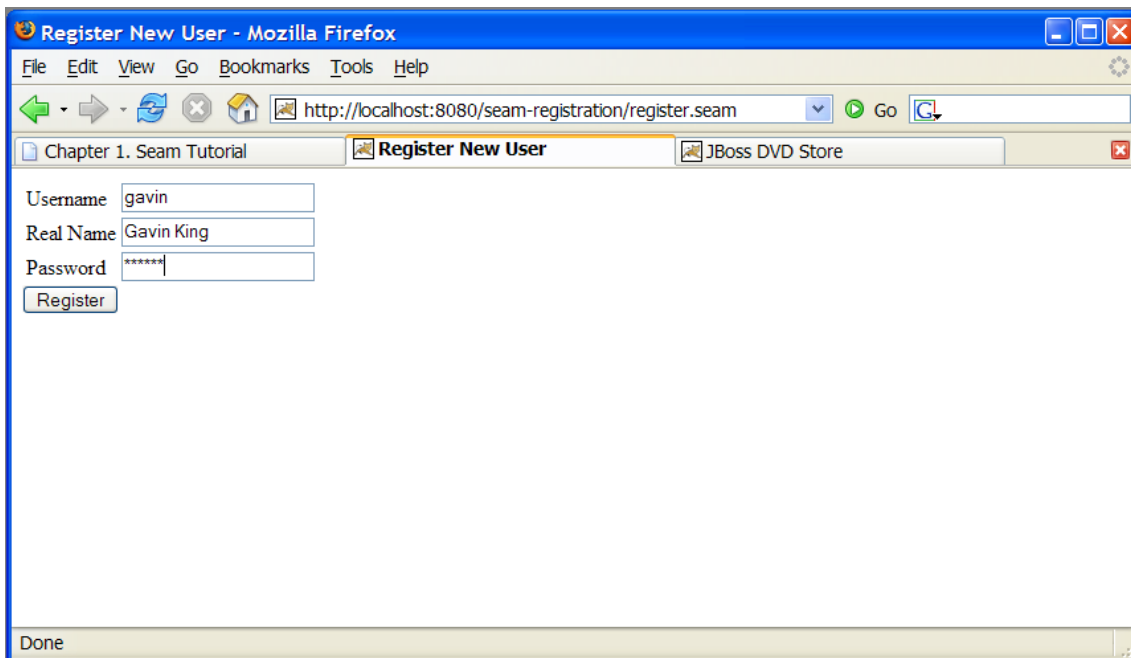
Register New User - Mozilla Firefox

File Edit View Go Bookmarks Tools Help

http://localhost:8080/seam-registration/register.seam

Go

Chapter 1. Seam Tutorial

Register New User

JBoss DVD Store

Username gavin

Real Name Gavin King

Password ******

Register

Done